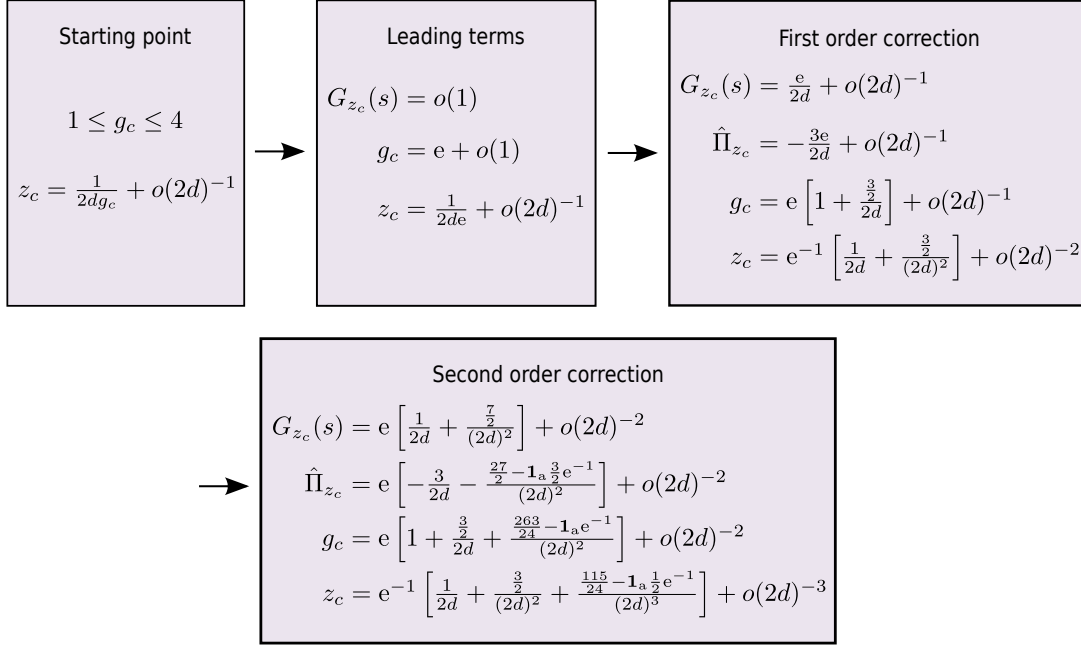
Starting point

$1 \leq g_c \leq 4$

$z_c = \frac{1}{2dg_c} + o(2d)^{-1}$

Leading terms

$G_{z_c}(s) = o(1)$

$g_c = \mathrm{e} + o(1)$

$z_c = \frac{1}{2d\mathrm{e}} + o(2d)^{-1}$

First order correction

$G_{z_c}(s) = \frac{\mathrm{e}}{2d} + o(2d)^{-1}$

$\hat{\Pi}_{z_c} = -\frac{3\mathrm{e}}{2d} + o(2d)^{-1}$

$g_c = \mathrm{e}\left[1 + \frac{\frac{3}{2}}{2d}\right] + o(2d)^{-1}$

$z_c = \mathrm{e}^{-1}\left[\frac{1}{2d} + \frac{\frac{3}{2}}{(2d)^2}\right] + o(2d)^{-2}$

Second order correction

$G_{z_c}(s) = \mathrm{e}\left[\frac{1}{2d} + \frac{\frac{7}{2}}{(2d)^2}\right] + o(2d)^{-2}$

$\hat{\Pi}_{z_c} = \mathrm{e}\left[-\frac{3}{2d} - \frac{\frac{27}{2} - \mathbf{1}_{\mathrm{a}}\frac{3}{2}\mathrm{e}^{-1}}{(2d)^2}\right] + o(2d)^{-2}$

$g_c = \mathrm{e}\left[1 + \frac{\frac{3}{2}}{2d} + \frac{\frac{263}{24} - \mathbf{1}_{\mathrm{a}}\mathrm{e}^{-1}}{(2d)^2}\right] + o(2d)^{-2}$

$z_c = \mathrm{e}^{-1}\left[\frac{1}{2d} + \frac{\frac{3}{2}}{(2d)^2} + \frac{\frac{115}{24} - \mathbf{1}_{\mathrm{a}}\frac{1}{2}\mathrm{e}^{-1}}{(2d)^3}\right] + o(2d)^{-3}$